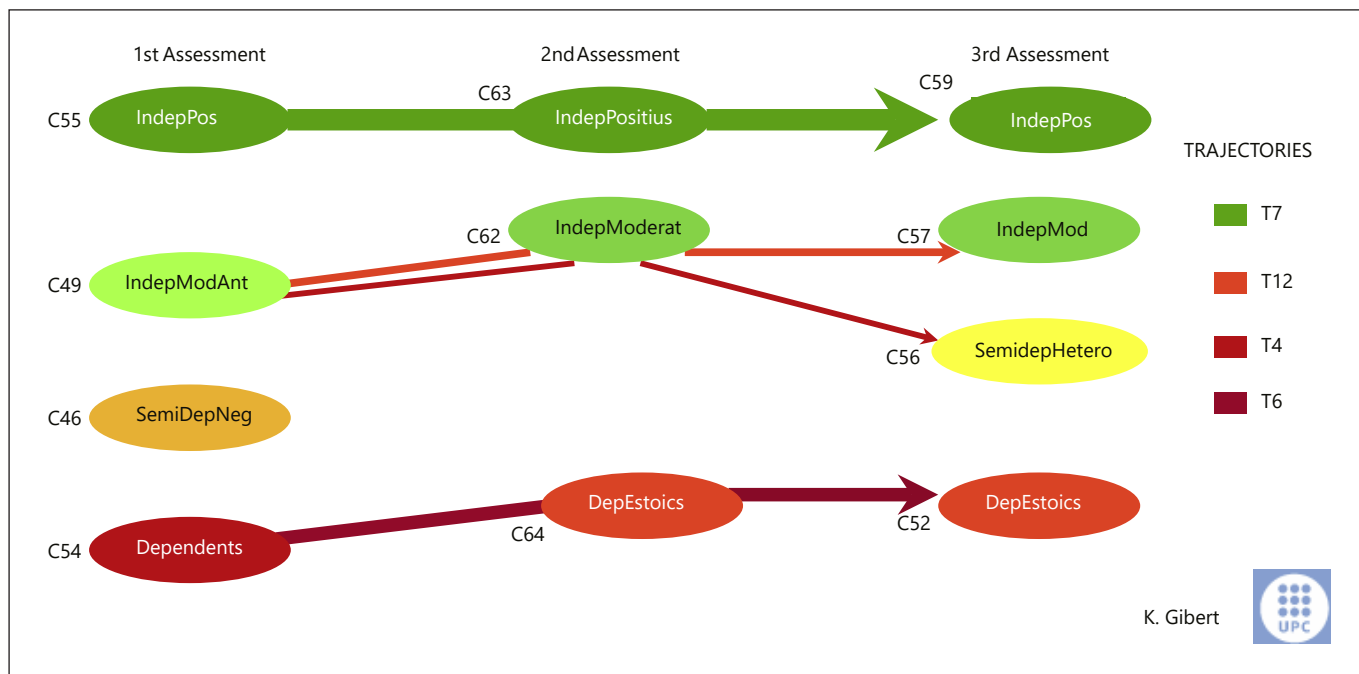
1st Assessment

2nd Assessment

3rd Assessment

C55
IndepPos

C63
IndepPositius

C59
IndepPos

TRAJECTORIES

C62
IndepModerat

C57
IndepMod

T7

T12

C49
IndepModAnt

T4

C56
SemidepHetero

C46
SemiDepNeg

T6

DepEstoics

DepEstoics

C54
Dependents

C64

C52

UPC

K. Gibert